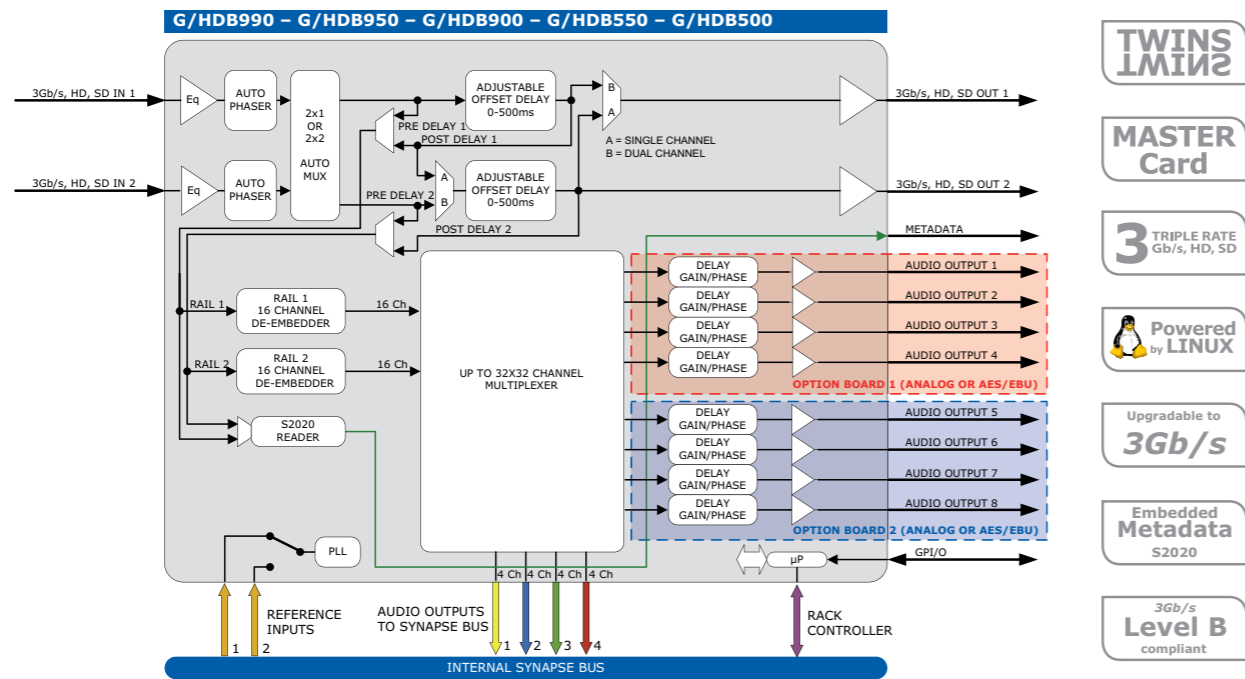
G/HDB990 – G/HDB950 – G/HDB900 – G/HDB550 – G/HDB500

3Gb/s, HD, SD IN 1
Eq
AUTO PHASER
2x1 OR 2x2 AUTO MUX
ADJUSTABLE OFFSET DELAY 0-500ms
B
A
3Gb/s, HD, SD OUT 1
PRE DELAY 1
POST DELAY 1
A = SINGLE CHANNEL
B = DUAL CHANNEL
3Gb/s, HD, SD IN 2
Eq
AUTO PHASER
PRE DELAY 2
A
B
ADJUSTABLE OFFSET DELAY 0-500ms
3Gb/s, HD, SD OUT 2
POST DELAY 2
METADATA
DELAY GAIN/PHASE
AUDIO OUTPUT 1
RAIL 1
RAIL 1 16 CHANNEL DE-EMBEDDER
16 Ch
DELAY GAIN/PHASE
AUDIO OUTPUT 2
DELAY GAIN/PHASE
AUDIO OUTPUT 3
RAIL 2
RAIL 2 16 CHANNEL DE-EMBEDDER
16 Ch
UP TO 32X32 CHANNEL MULTIPLEXER
DELAY GAIN/PHASE
AUDIO OUTPUT 4
OPTION BOARD 1 (ANALOG OR AES/EBU)
DELAY GAIN/PHASE
AUDIO OUTPUT 5
S2020 READER
DELAY GAIN/PHASE
AUDIO OUTPUT 6
DELAY GAIN/PHASE
AUDIO OUTPUT 7
DELAY GAIN/PHASE
AUDIO OUTPUT 8
OPTION BOARD 2 (ANALOG OR AES/EBU)
PLL
µP
GPI/O
4 Ch 4 Ch 4 Ch 4 Ch
REFERENCE INPUTS
1 2
AUDIO OUTPUTS TO SYNAPSE BUS
1 2 3 4
RACK CONTROLLER
INTERNAL SYNAPSE BUS

TWINS
MASTER Card
3 TRIPLE RATE Gb/s, HD, SD
Powered by LINUX
Upgradable to 3Gb/s
Embedded Metadata S2020
3Gb/s Level B compliant